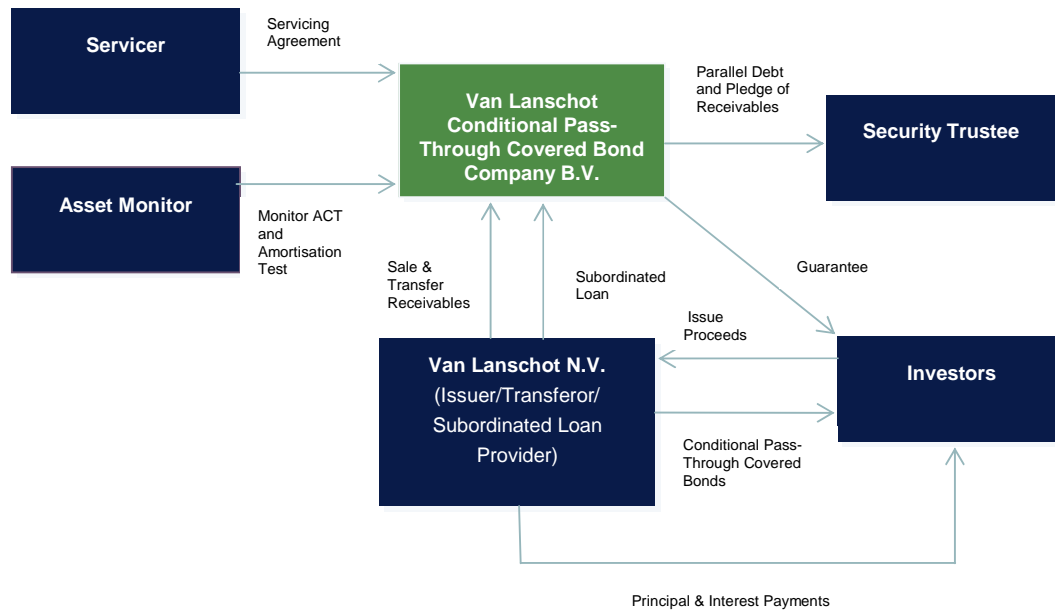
Servicer

Servicing Agreement

Van Lanschot Conditional Pass-Through Covered Bond Company B.V.

Parallel Debt and Pledge of Receivables

Security Trustee

Asset Monitor

Monitor ACT and Amortisation Test

Sale & Transfer Receivables

Subordinated Loan

Guarantee

Issue Proceeds

Van Lanschot N.V. (Issuer/Transferor/ Subordinated Loan Provider)

Investors

Conditional Pass-Through Covered Bonds

Principal & Interest Payments